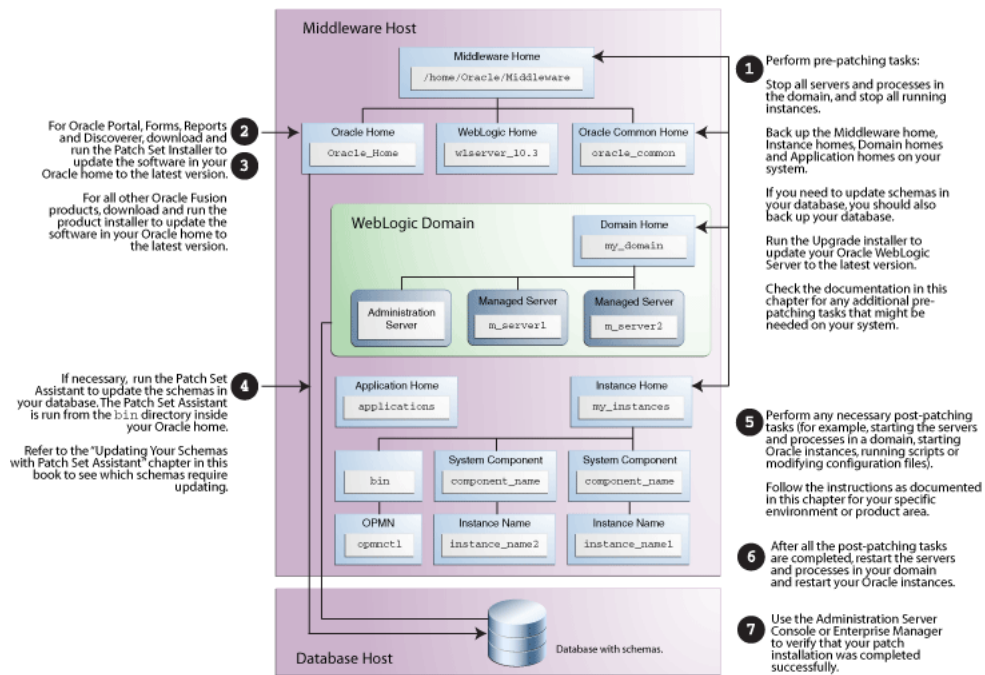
Middleware Host

Middleware Home
/home/Oracle/Middleware

Oracle Home
Oracle_Home

WebLogic Home
wlserver_10.3

Oracle Common Home
oracle_common

WebLogic Domain

Domain Home
my_domain

Administration Server

Managed Server
m_server1

Managed Server
m_server2

Application Home
applications

Instance Home
my_instances

bin

System Component
component_name

System Component
component_name

OPMN
opmnctl

Instance Name
instance_name2

Instance Name
instance_name1

Database Host

Database with schemas.

2 For Oracle Portal, Forms, Reports and Discoverer, download and run the Patch Set Installer to update the software in your Oracle home to the latest version.

3 For all other Oracle Fusion products, download and run the product installer to update the software in your Oracle home to the latest version.

4 If necessary, run the Patch Set Assistant to update the schemas in your database. The Patch Set Assistant is run from the bin directory inside your Oracle home.

Refer to the "Updating Your Schemas with Patch Set Assistant" chapter in this book to see which schemas require updating.

1 Perform pre-patching tasks:

Stop all servers and processes in the domain, and stop all running instances.

Back up the Middleware home, Instance homes, Domain homes and Application homes on your system.

If you need to update schemas in your database, you should also back up your database.

Run the Upgrade installer to update your Oracle WebLogic Server to the latest version.

Check the documentation in this chapter for any additional pre-patching tasks that might be needed on your system.

5 Perform any necessary post-patching tasks (for example, starting the servers and processes in a domain, starting Oracle instances, running scripts or modifying configuration files).

Follow the instructions as documented in this chapter for your specific environment or product area.

6 After all the post-patching tasks are completed, restart the servers and processes in your domain and restart your Oracle instances.

7 Use the Administration Server Console or Enterprise Manager to verify that your patch installation was completed successfully.